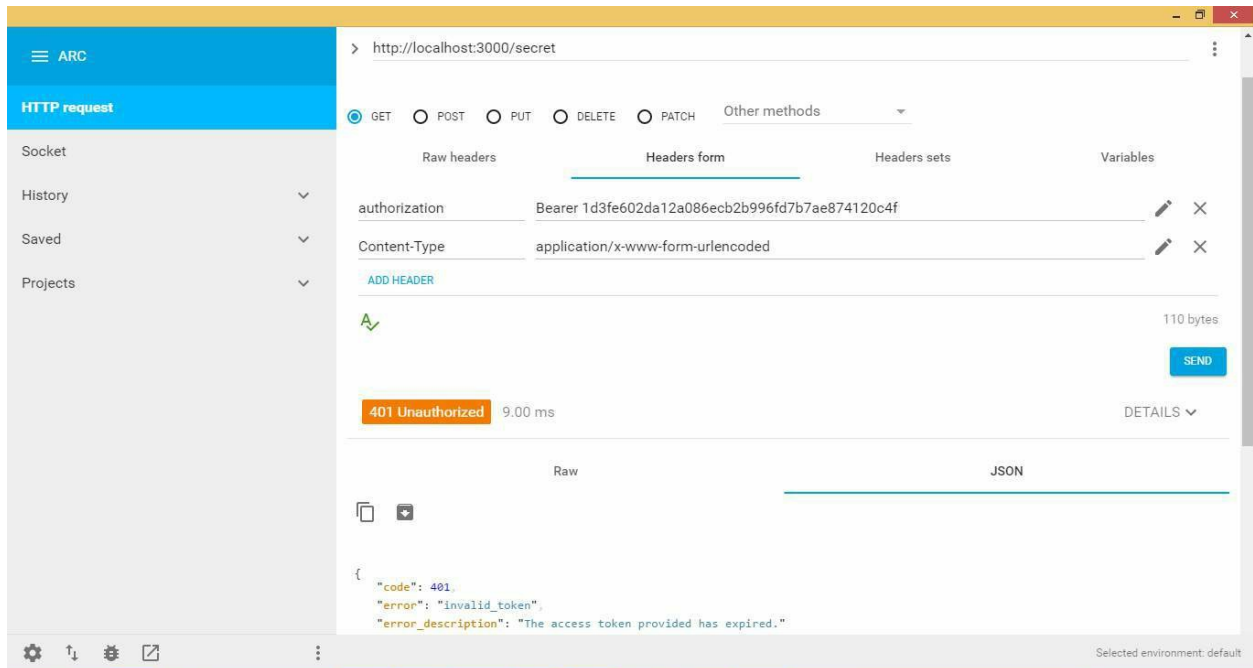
ARC

HTTP request

Socket

History

Saved

Projects

http://localhost:3000/secret

GET POST PUT DELETE PATCH Other methods

Raw headers Headers form Headers sets Variables

| | |
|---|---|
| authorization | Bearer 1d3fe602da12a086ecb2b996fd7b7ae874120c4f |
| Content-Type | application/x-www-form-urlencoded |

ADD HEADER

110 bytes

SEND

401 Unauthorized 9.00 ms

DETAILS

Raw JSON

{
"code": 401,
"error": "invalid_token",
"error_description": "The access token provided has expired."

Selected environment: default